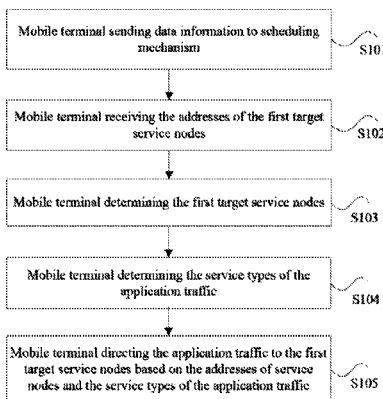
Mobile terminal sending data information to scheduling mechanism

S101

Mobile terminal receiving the addresses of the first target service nodes

S102

Mobile terminal determining the first target service nodes

S103

Mobile terminal determining the service types of the application traffic

S104

Mobile terminal directing the application traffic to the first target service nodes based on the addresses of service nodes and the service types of the application traffic

S105